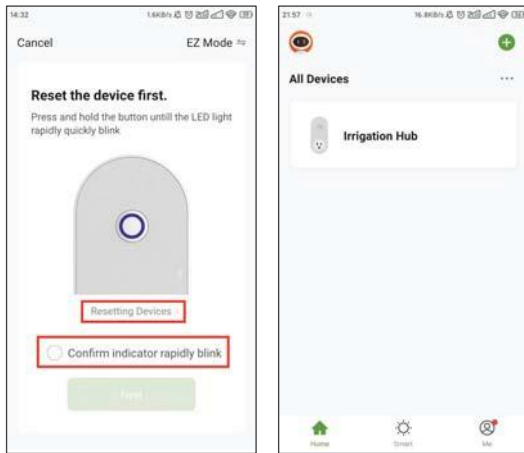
14:32 1.6KB/s

Cancel

EZ Mode

Reset the device first.

Press and hold the button untill the LED light rapidly quickly blink

Resetting Devices

Confirm indicator rapidly blink

Next

21:57 16.8KB/s

All Devices

...

Irrigation Hub

Home

Smart

Me